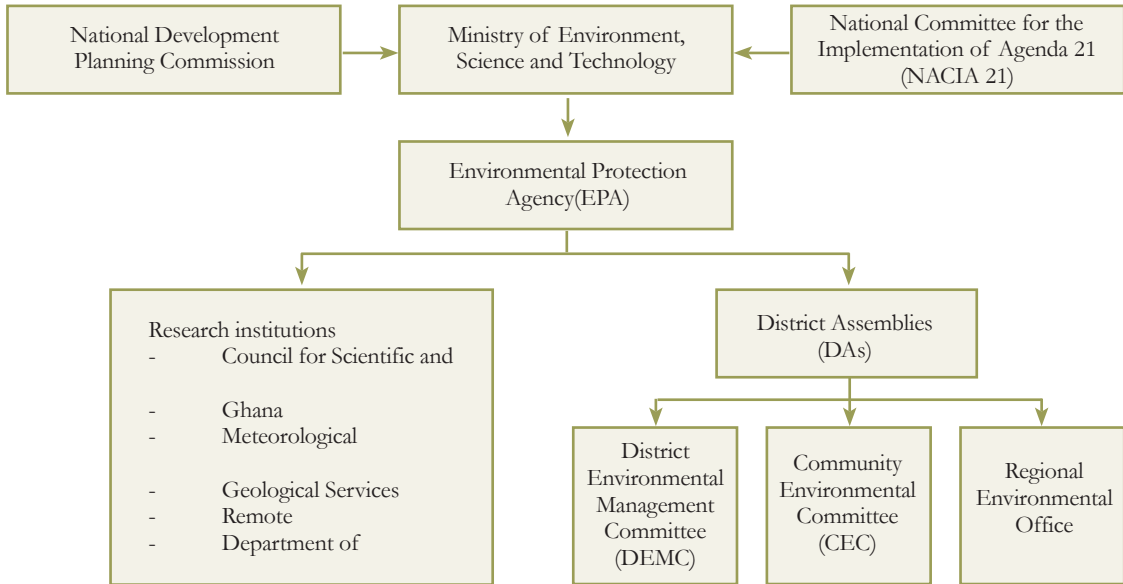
National Development Planning Commission

Ministry of Environment, Science and Technology

National Committee for the Implementation of Agenda 21 (NACIA 21)

Environmental Protection Agency(EPA)

Research institutions
- Council for Scientific and

- Ghana
- Meteorological

- Geological Services
- Remote
- Department of

District Assemblies (DAs)

District Environmental Management Committee (DEMC)

Community Environmental Committee (CEC)

Regional Environmental Office